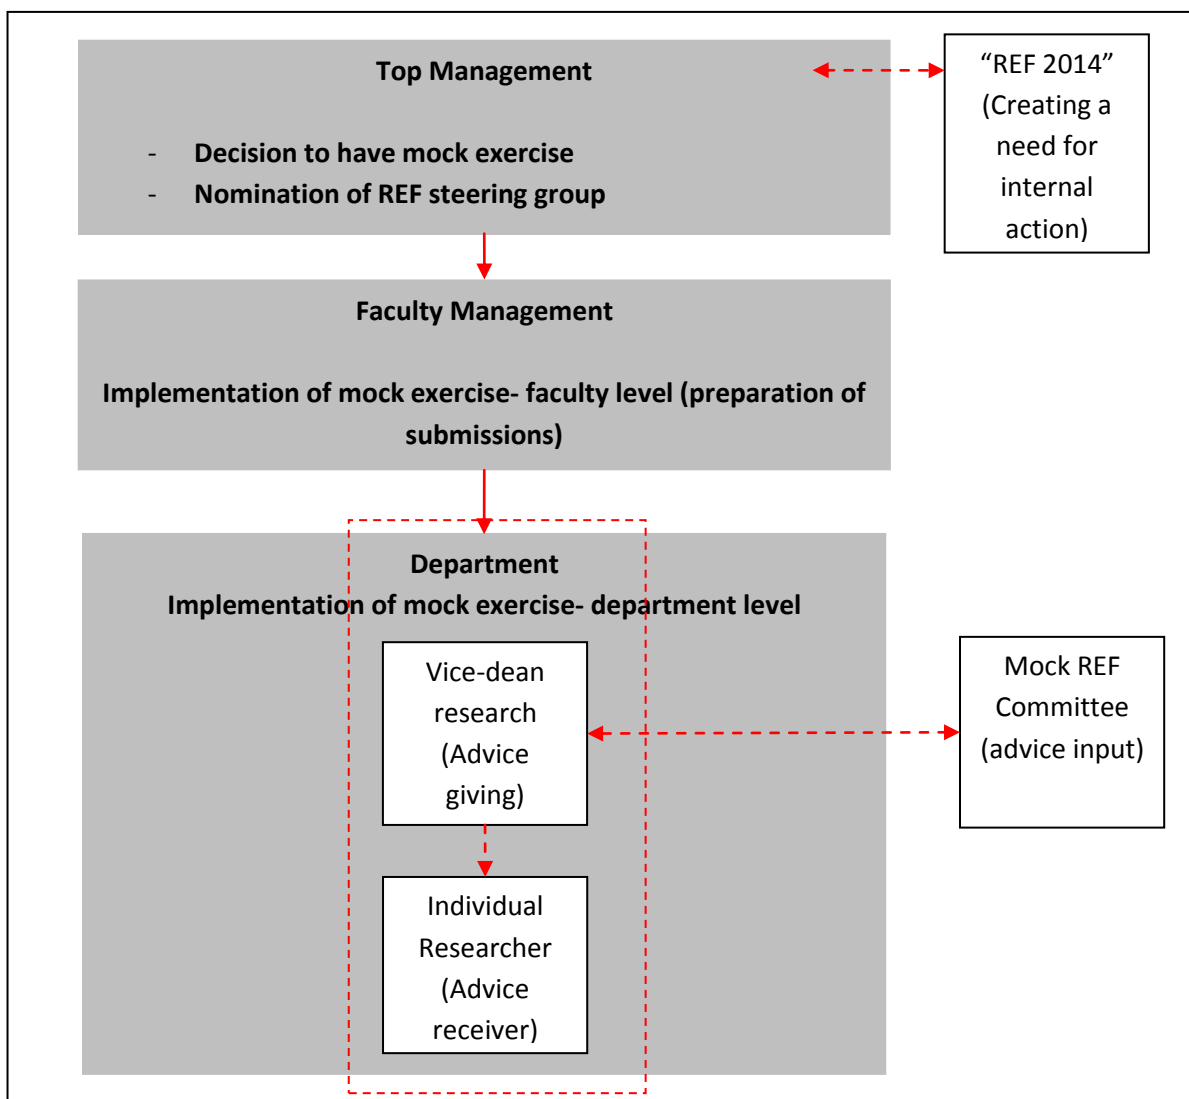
Top Management

- Decision to have mock exercise
- Nomination of REF steering group

“REF 2014” (Creating a need for internal action)

Faculty Management

Implementation of mock exercise- faculty level (preparation of submissions)

Department
Implementation of mock exercise- department level

Vice-dean research (Advice giving)

Mock REF Committee (advice input)

Individual Researcher (Advice receiver)